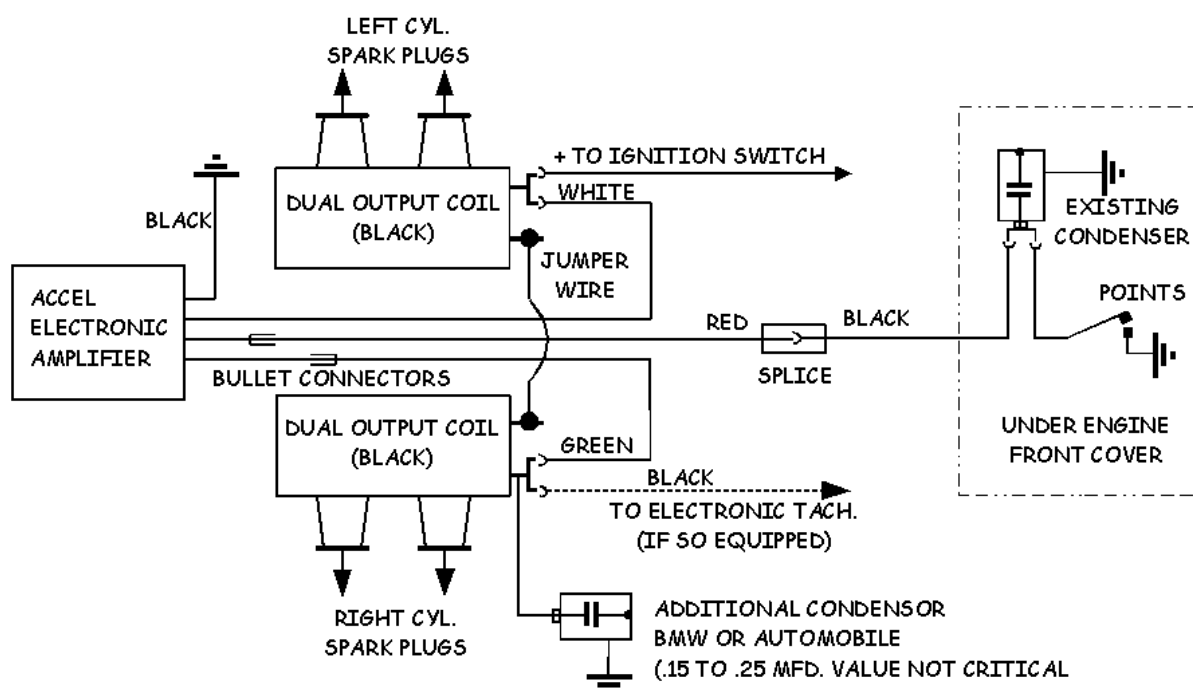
LEFT CYL. SPARK PLUGS

+ TO IGNITION SWITCH

WHITE

BLACK

DUAL OUTPUT COIL (BLACK)

JUMPER WIRE

EXISTING CONDENSER

ACCEL ELECTRONIC AMPLIFIER

POINTS

RED

BLACK

BULLET CONNECTORS

SPLICE

DUAL OUTPUT COIL (BLACK)

GREEN

UNDER ENGINE FRONT COVER

BLACK

TO ELECTRONIC TACH. (IF SO EQUIPPED)

RIGHT CYL. SPARK PLUGS

ADDITIONAL CONDENSOR BMW OR AUTOMOBILE (.15 TO .25 MFD. VALUE NOT CRITICAL